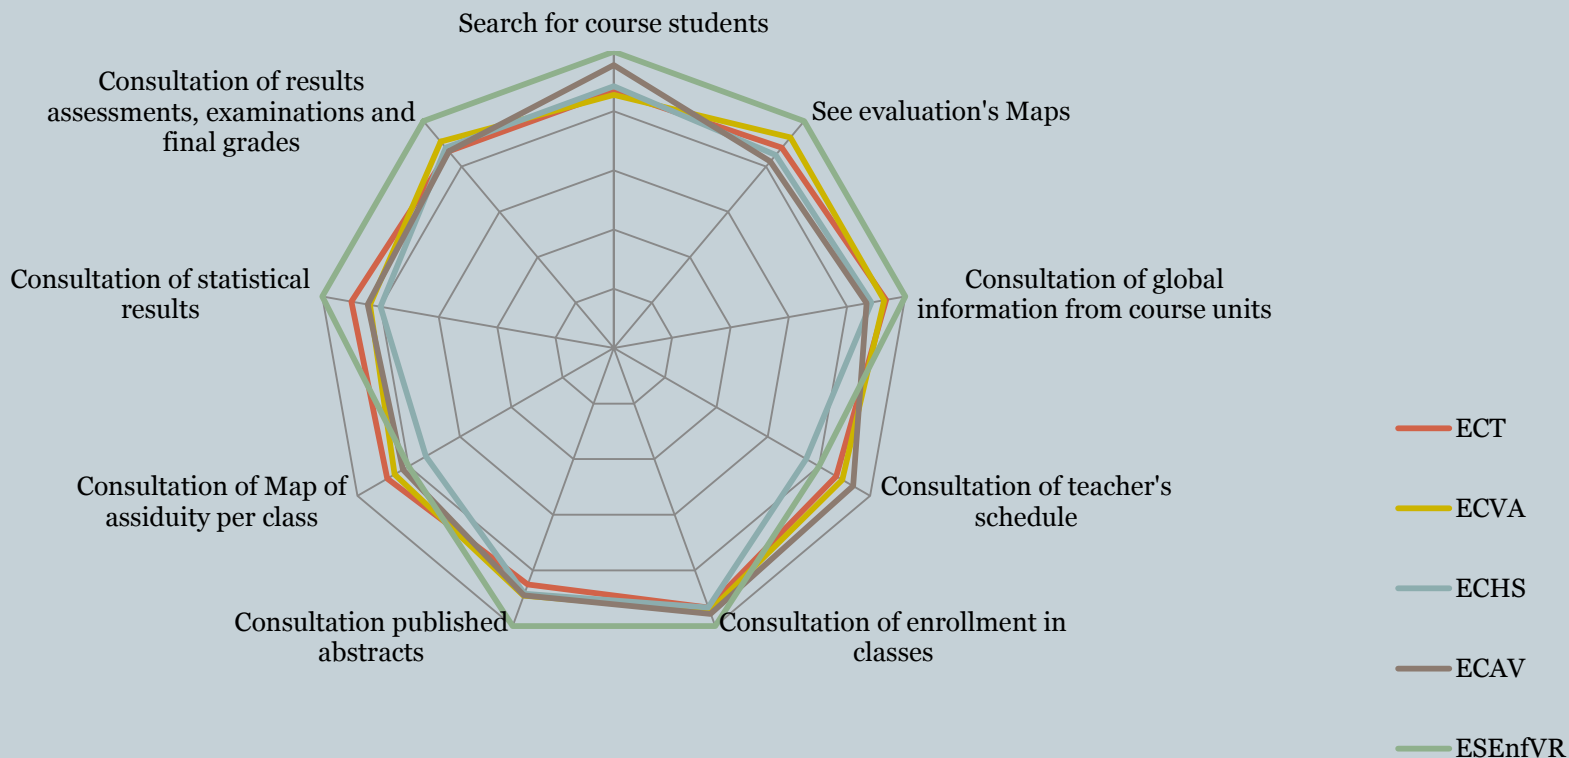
Search for course students

See evaluation's Maps

Consultation of global information from course units

Consultation of teacher's schedule

Consultation of enrollment in classes

Consultation published abstracts

Consultation of Map of assiduity per class

Consultation of statistical results

Consultation of results assessments, examinations and final grades

ECT

ECVA

ECHS

ECAV

ESEnfVR